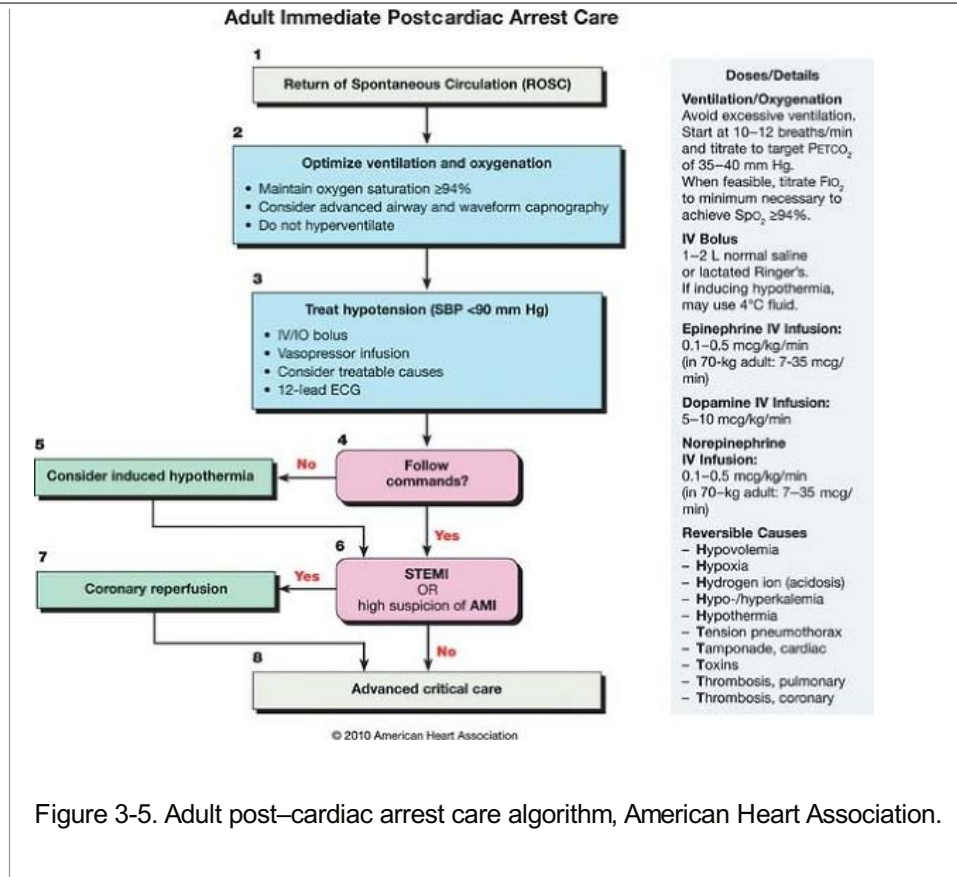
Adult Immediate Postcardiac Arrest Care

1

Return of Spontaneous Circulation (ROSC)

2

Optimize ventilation and oxygenation

• Maintain oxygen saturation ≥94%
• Consider advanced airway and waveform capnography
• Do not hyperventilate

3

Treat hypotension (SBP <90 mm Hg)

• IV/IO bolus
• Vasopressor infusion
• Consider treatable causes
• 12-lead ECG

4

Follow commands?

No

5

Consider induced hypothermia

Yes

6

STEMI OR high suspicion of AMI

Yes

7

Coronary reperfusion

No

8

Advanced critical care

© 2010 American Heart Association

Doses/Details

Ventilation/Oxygenation
Avoid excessive ventilation. Start at 10–12 breaths/min and titrate to target $P_{ETCO_2}$ of 35–40 mm Hg. When feasible, titrate $F_{IO_2}$ to minimum necessary to achieve $Sp_{O_2}$ ≥94%.

IV Bolus
1–2 L normal saline or lactated Ringer's. If inducing hypothermia, may use 4°C fluid.

Epinephrine IV Infusion:
0.1–0.5 mcg/kg/min (in 70-kg adult: 7-35 mcg/min)

Dopamine IV Infusion:
5–10 mcg/kg/min

Norepinephrine IV Infusion:
0.1–0.5 mcg/kg/min (in 70–kg adult: 7–35 mcg/min)

Reversible Causes
– Hypovolemia
– Hypoxia
– Hydrogen ion (acidosis)
– Hypo-/hyperkalemia
– Hypothermia
– Tension pneumothorax
– Tamponade, cardiac
– Toxins
– Thrombosis, pulmonary
– Thrombosis, coronary

Figure 3-5. Adult post–cardiac arrest care algorithm, American Heart Association.